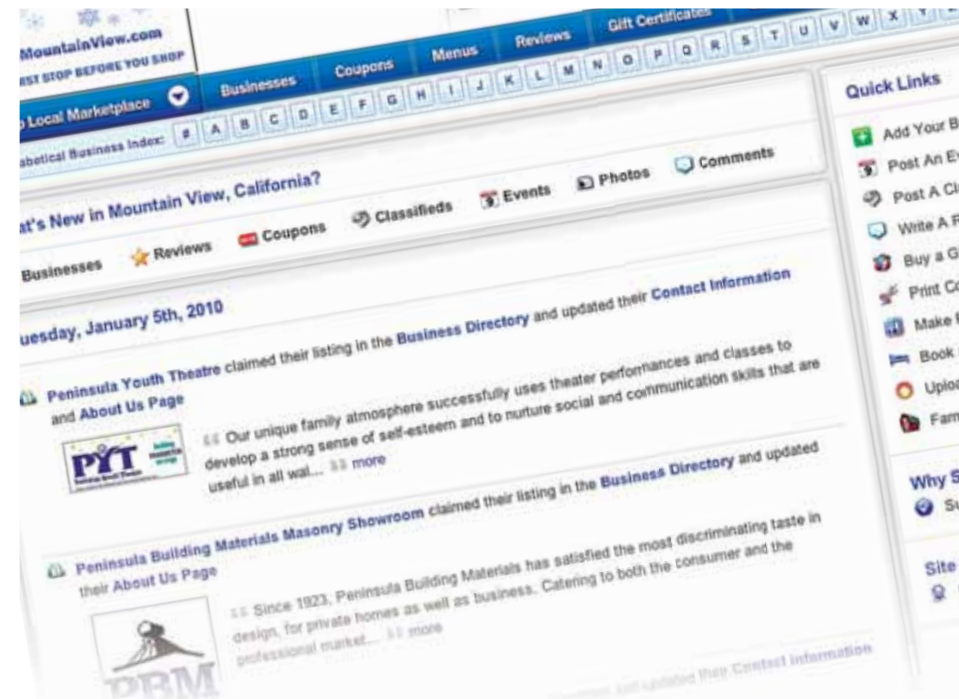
MountainView.com
LAST STOP BEFORE YOU SHOP

Gift Certificates
Reviews
Menus
Coupons
Businesses
Local Marketplace

Alphabetical Business Index: # A B C D E F G H I J K L M N O P Q R S T U V W X Y

Quick Links
Add Your B
Post An E
Post A Cl
Write A R
Buy a G
Print Co
Make
Book
Uplo
Fam

Why S
Su

Site

What's New in Mountain View, California?

Businesses Reviews Coupons Classifieds Events Photos Comments

Tuesday, January 5th, 2010

Peninsula Youth Theatre claimed their listing in the Business Directory and updated their Contact Information and About Us Page

PYT

Our unique family atmosphere successfully uses theater performances and classes to develop a strong sense of self-esteem and to nurture social and communication skills that are useful in all wal... more

Peninsula Building Materials Masonry Showroom claimed their listing in the Business Directory and updated their About Us Page

PBM

Since 1923, Peninsula Building Materials has satisfied the most discriminating taste in design, for private homes as well as business. Catering to both the consumer and the professional market... more

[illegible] and updated their Contact Information